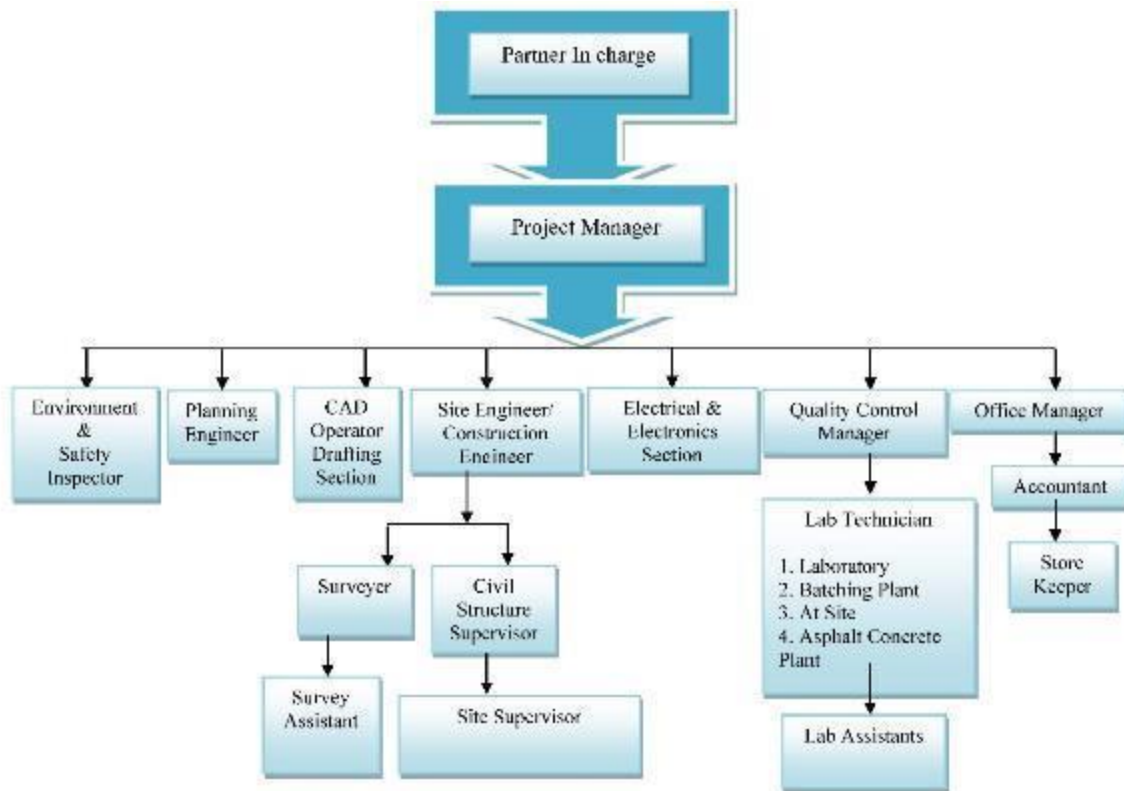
Partner In charge

Project Manager

Environment & Safety Inspector

Planning Engineer

CAD Operator Drafting Section

Site Engineer/ Construction Engineer

Electrical & Electronics Section

Quality Control Manager

Office Manager

Accountant

Store Keeper

Lab Technician

1. Laboratory
2. Batching Plant
3. At Site
4. Asphalt Concrete Plant

Lab Assistants

Surveyer

Civil Structure Supervisor

Survey Assistant

Site Supervisor